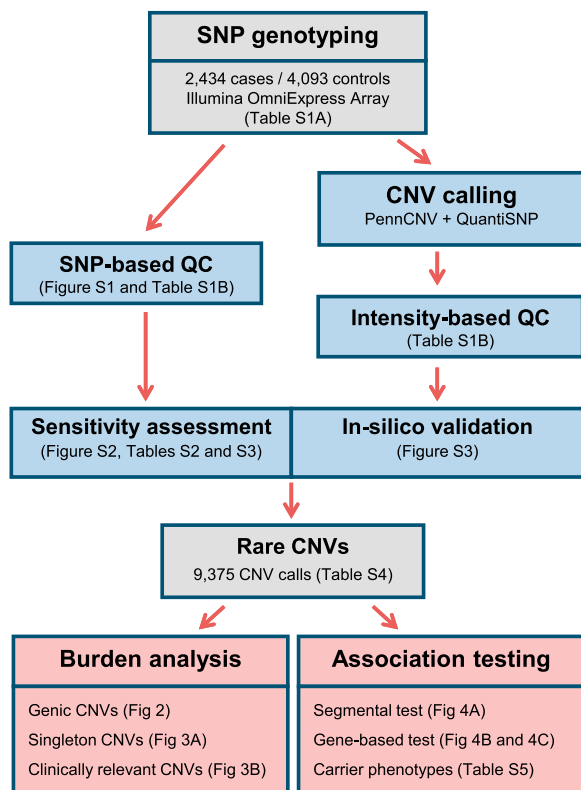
SNP genotyping

2,434 cases / 4,093 controls
Illumina OmniExpress Array
(Table S1A)

CNV calling
PennCNV + QuantiSNP

SNP-based QC
(Figure S1 and Table S1B)

Intensity-based QC
(Table S1B)

Sensitivity assessment
(Figure S2, Tables S2 and S3)

In-silico validation
(Figure S3)

Rare CNVs
9,375 CNV calls (Table S4)

Burden analysis

Genic CNVs (Fig 2)
Singleton CNVs (Fig 3A)
Clinically relevant CNVs (Fig 3B)

Association testing

Segmental test (Fig 4A)
Gene-based test (Fig 4B and 4C)
Carrier phenotypes (Table S5)